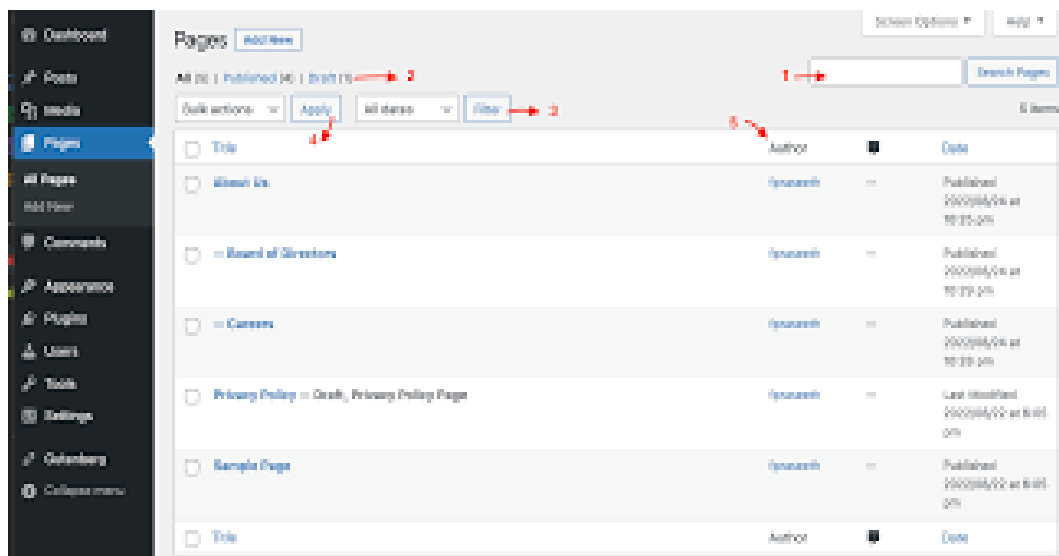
Dashboard
Posts
Media
Pages
All Pages
Add New
Comments
Appearance
Plugins
Users
Tools
Settings
Gutenberg
Collapse menu

Screen Options ▾
Help ▾

Pages Add New

All (6) | Published (4) | Draft (1) 2

1 Search Pages

Bulk actions Apply All dates Filter 3

4

6 items

5

| | Title | Author | | Date |
|---|---|---|---|---|
| ☐ | About Us | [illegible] | — | Published 2022/05/24 at 10:25 pm |
| ☐ | — Board of Directors | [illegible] | — | Published 2022/05/24 at 10:29 pm |
| ☐ | — Careers | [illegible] | — | Published 2022/05/24 at 10:29 pm |
| ☐ | Privacy Policy — Draft, Privacy Policy Page | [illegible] | — | Last Modified 2022/05/22 at 6:05 pm |
| ☐ | Sample Page | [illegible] | — | Published 2022/05/22 at 6:05 pm |
| ☐ | Title | Author | | Date |